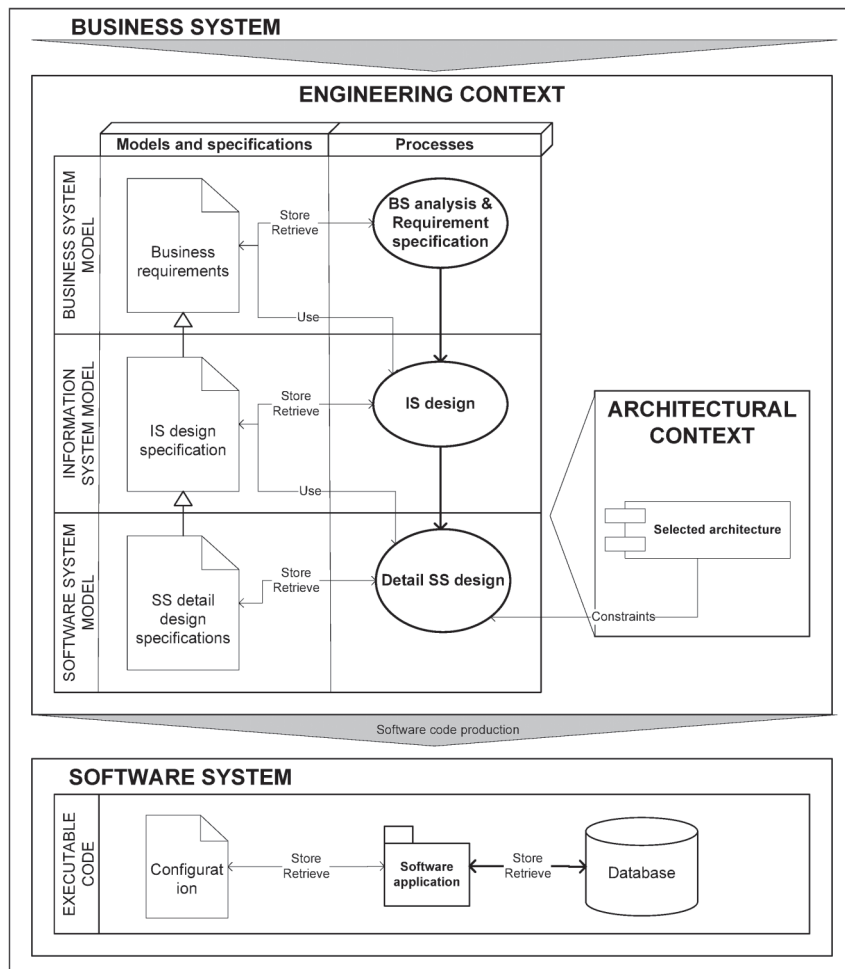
BUSINESS SYSTEM

ENGINEERING CONTEXT

Models and specifications

Processes

BUSINESS SYSTEM MODEL

Business requirements

Store
Retrieve

BS analysis & Requirement specification

Use

INFORMATION SYSTEM MODEL

IS design specification

Store
Retrieve

IS design

Use

SOFTWARE SYSTEM MODEL

SS detail design specifications

Store
Retrieve

Detail SS design

ARCHITECTURAL CONTEXT

Selected architecture

Constraints

Software code production

SOFTWARE SYSTEM

EXECUTABLE CODE

Configurat ion

Store
Retrieve

Software application

Store
Retrieve

Database